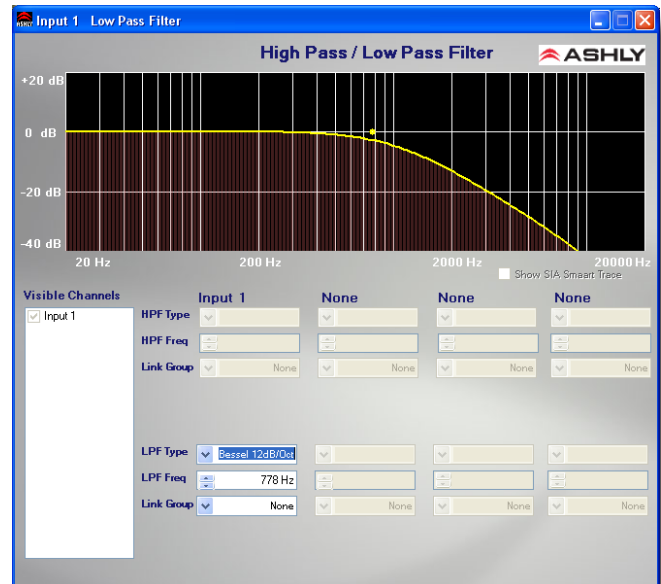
Input 1 Low Pass Filter

High Pass / Low Pass Filter

ASHLY

+20 dB
0 dB
-20 dB
-40 dB
20 Hz
200 Hz
2000 Hz
20000 Hz

Show SIA Smaart Trace

Visible Channels

Input 1

| | Input 1 | None | None | None |
|---|---|---|---|---|
| HPF Type | | | | |
| HPF Freq | | | | |
| Link Group | None | None | None | None |
| LPF Type | Bessel 12dB/Oct | | | |
| LPF Freq | 778 Hz | | | |
| Link Group | None | None | None | None |